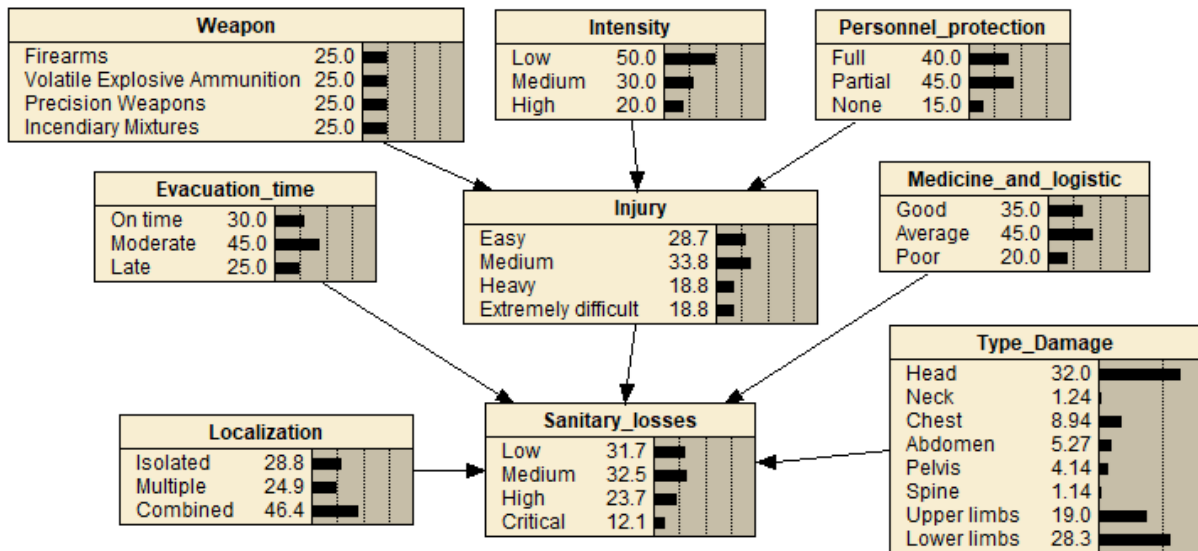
**Weapon**

| | |
|---|---|
| Firearms | 25.0 |
| Volatile Explosive Ammunition | 25.0 |
| Precision Weapons | 25.0 |
| Incendiary Mixtures | 25.0 |

**Intensity**

| | |
|---|---|
| Low | 50.0 |
| Medium | 30.0 |
| High | 20.0 |

**Personnel_protection**

| | |
|---|---|
| Full | 40.0 |
| Partial | 45.0 |
| None | 15.0 |

**Evacuation_time**

| | |
|---|---|
| On time | 30.0 |
| Moderate | 45.0 |
| Late | 25.0 |

**Injury**

| | |
|---|---|
| Easy | 28.7 |
| Medium | 33.8 |
| Heavy | 18.8 |
| Extremely difficult | 18.8 |

**Medicine_and_logistic**

| | |
|---|---|
| Good | 35.0 |
| Average | 45.0 |
| Poor | 20.0 |

**Type_Damage**

| | |
|---|---|
| Head | 32.0 |
| Neck | 1.24 |
| Chest | 8.94 |
| Abdomen | 5.27 |
| Pelvis | 4.14 |
| Spine | 1.14 |
| Upper limbs | 19.0 |
| Lower limbs | 28.3 |

**Localization**

| | |
|---|---|
| Isolated | 28.8 |
| Multiple | 24.9 |
| Combined | 46.4 |

**Sanitary_losses**

| | |
|---|---|
| Low | 31.7 |
| Medium | 32.5 |
| High | 23.7 |
| Critical | 12.1 |